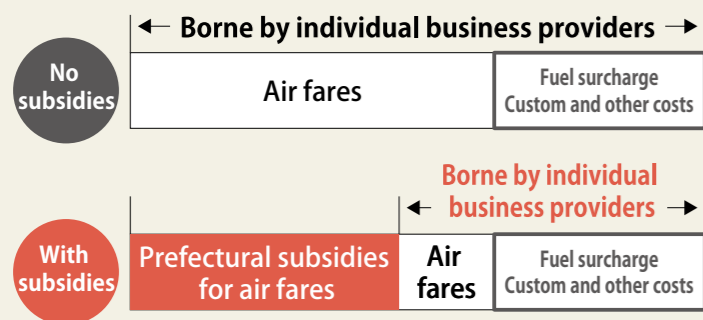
Borne by individual business providers

No subsidies

Air fares

Fuel surcharge
Custom and other costs

Borne by individual business providers

With subsidies

Prefectural subsidies for air fares

Air fares

Fuel surcharge
Custom and other costs